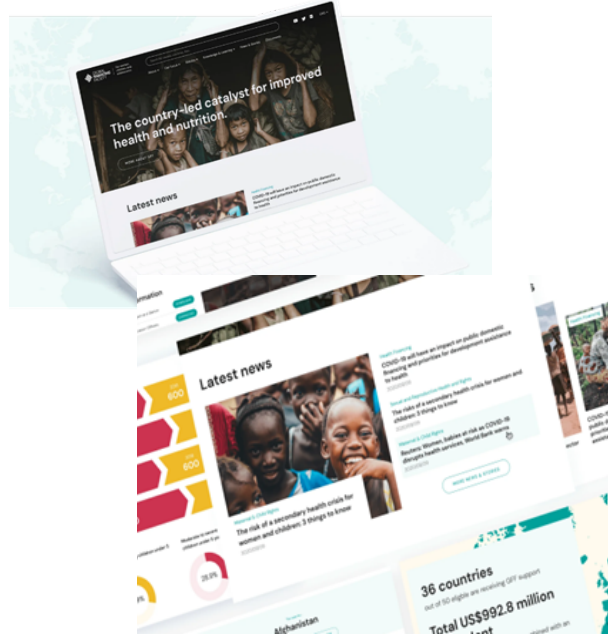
The country-led catalyst for improved health and nutrition.

Latest news

COVID-19 will have an impact on public domestic financing and priorities for development assistance for health

Latest news

600

600

600

COVID-19 will have an impact on public domestic financing and priorities for development assistance to health

The risk of a secondary health crisis for women and children: 3 things to know

Reuters: Women, babies at risk as COVID-19 disrupts health services, World Bank warns

MORE NEWS & STORIES

The risk of a secondary health crisis for women and children: 3 things to know

28.0%

36 countries

Total US$992.8 million

Afghanistan